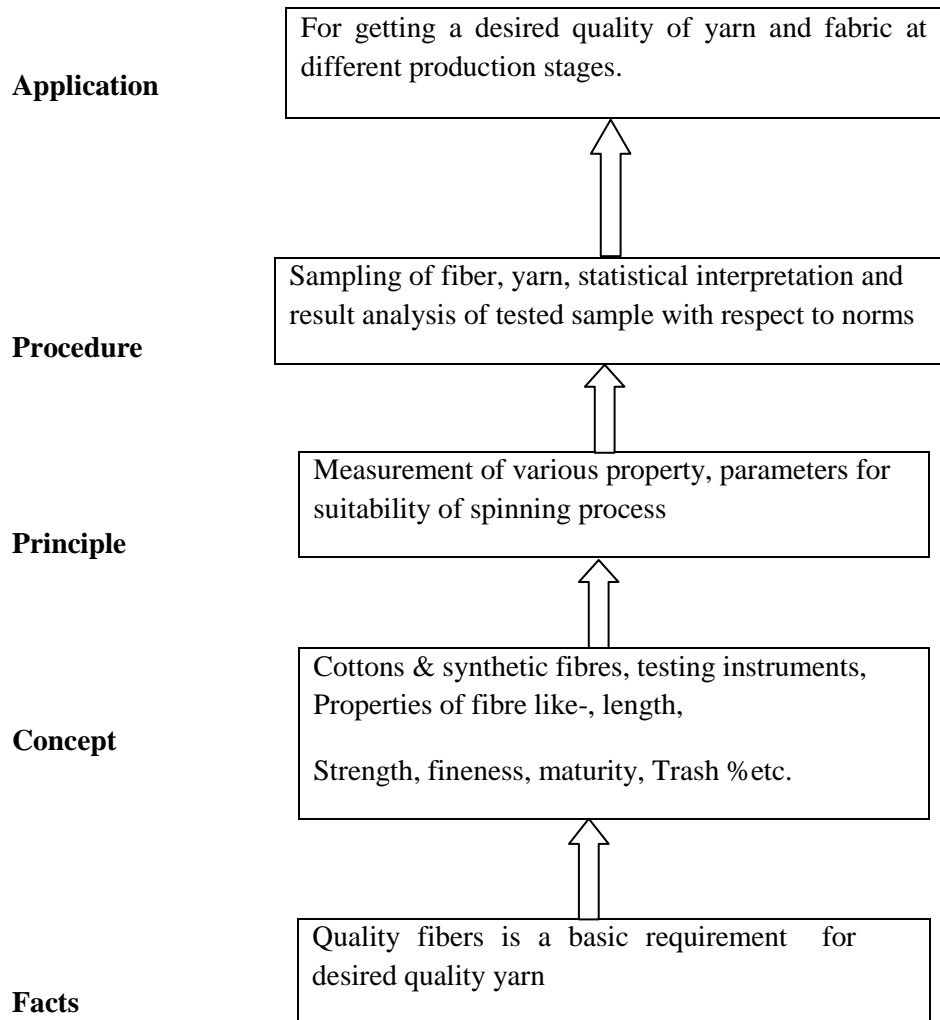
Application

For getting a desired quality of yarn and fabric at different production stages.

Procedure

Sampling of fiber, yarn, statistical interpretation and result analysis of tested sample with respect to norms

Principle

Measurement of various property, parameters for suitability of spinning process

Concept

Cottons & synthetic fibres, testing instruments, Properties of fibre like-, length,

Strength, fineness, maturity, Trash %etc.

Facts

Quality fibers is a basic requirement for desired quality yarn